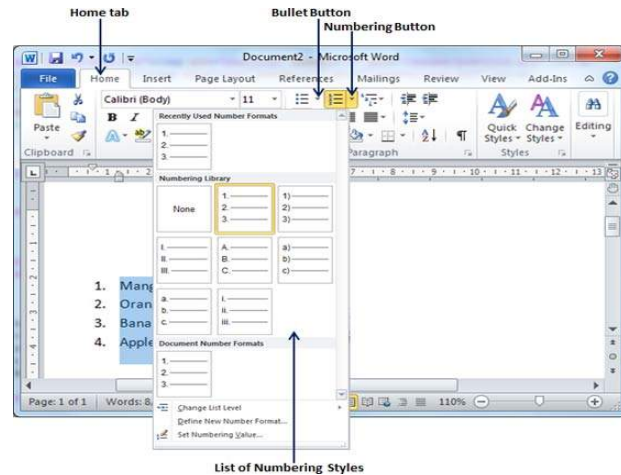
Home tab

Bullet Button

Numbering Button

Document2 - Microsoft Word

File Home Insert Page Layout References Mailings Review View Add-Ins

Calibri (Body) 11

Paste

Clipboard

Recently Used Number Formats

1.
2.
3.

Numbering Library

None

1.
2.
3.

1)
2)
3)

I.
II.
III.

A.
B.
C.

a)
b)
c)

a.
b.
c.

i.
ii.
iii.

Document Number Formats

1.
2.
3.

Change List Level

Define New Number Format...

Set Numbering Value...

Paragraph

Quick Styles

Change Styles

Styles

Editing

1. Mang
2. Oran
3. Bana
4. Apple

Page: 1 of 1 Words: 8

110%

List of Numbering Styles